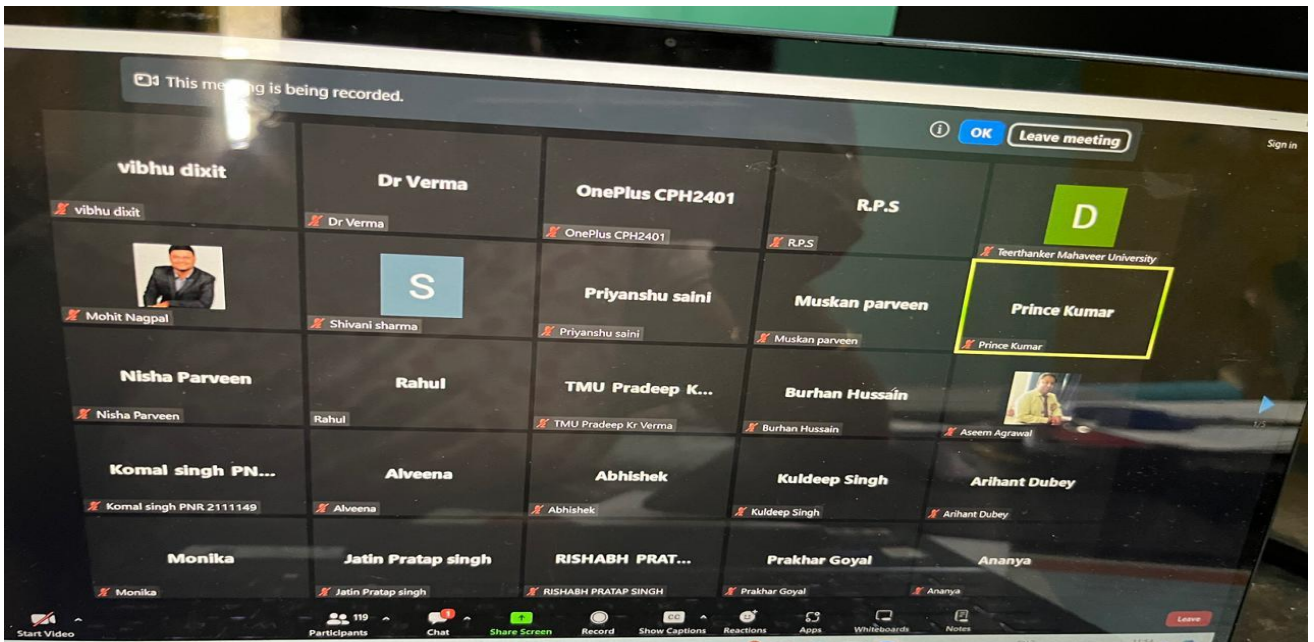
This me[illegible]g is being recorded.

OK Leave meeting

Sign in

vibhu dixit
vibhu dixit

Dr Verma
Dr Verma

OnePlus CPH2401
OnePlus CPH2401

R.P.S
R.P.S

D
Teerthanker Mahaveer University

Mohit Nagpal

S
Shivani sharma

Priyanshu saini
Priyanshu saini

Muskan parveen
Muskan parveen

Prince Kumar
Prince Kumar

Nisha Parveen
Nisha Parveen

Rahul
Rahul

TMU Pradeep K...
TMU Pradeep Kr Verma

Burhan Hussain
Burhan Hussain

Aseem Agrawal

Komal singh PN...
Komal singh PNR 2111149

Alveena
Alveena

Abhishek
Abhishek

Kuldeep Singh
Kuldeep Singh

Arihant Dubey
Arihant Dubey

Monika
Monika

Jatin Pratap singh
Jatin Pratap singh

RISHABH PRAT...
RISHABH PRATAP SINGH

Prakhar Goyal
Prakhar Goyal

Ananya
Ananya

Start Video
119 Participants
Chat
Share Screen
Record
CC Show Captions
Reactions
Apps
Whiteboards
Notes
Leave